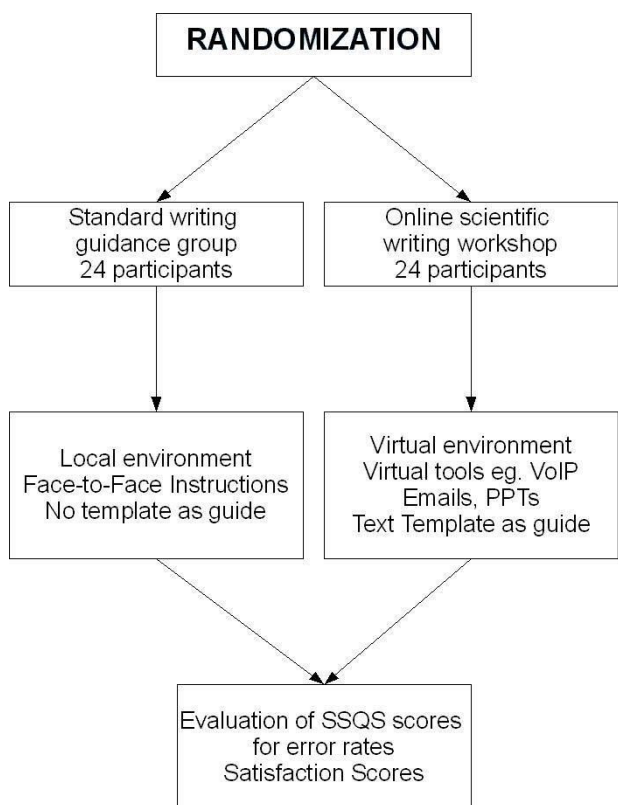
RANDOMIZATION

Standard writing guidance group 24 participants

Online scientific writing workshop 24 participants

Local environment Face-to-Face Instructions No template as guide

Virtual environment Virtual tools eg. VoIP Emails, PPTs Text Template as guide

Evaluation of SSQS scores for error rates Satisfaction Scores